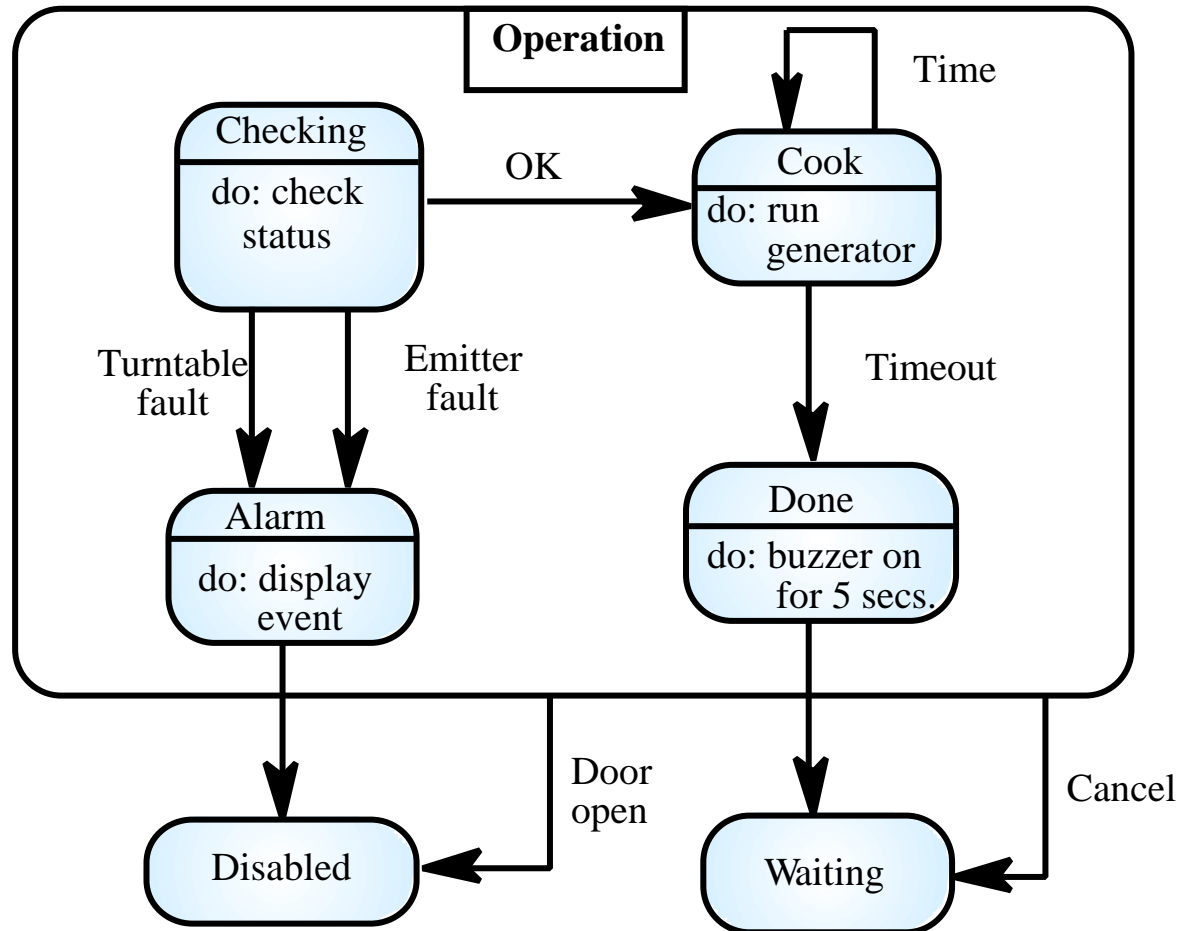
Operation

Time

Checking
do: check status

OK

Cook
do: run generator

Turntable fault

Emitter fault

Timeout

Alarm
do: display event

Done
do: buzzer on for 5 secs.

Door open

Cancel

Disabled

Waiting